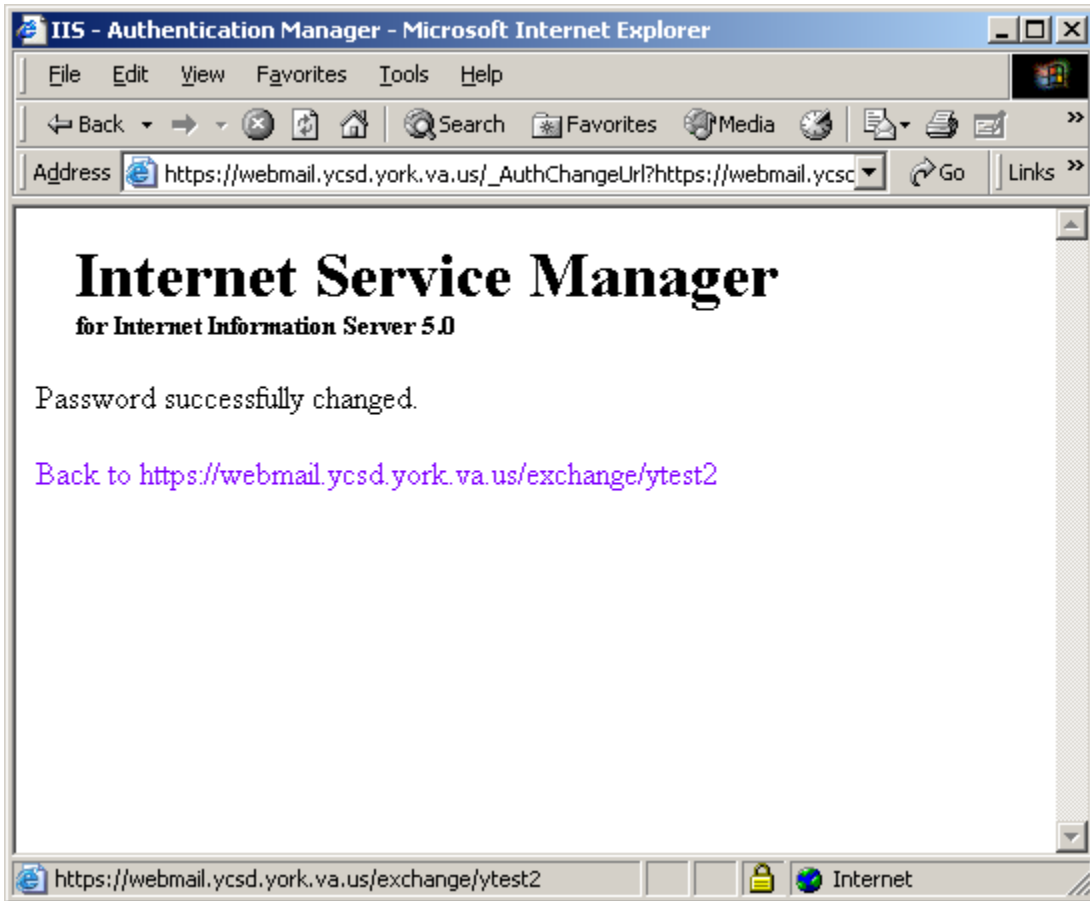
IIS - Authentication Manager - Microsoft Internet Explorer

File Edit View Favorites Tools Help

Back Search Favorites Media

Address https://webmail.ycsd.york.va.us/_AuthChangeUrl?https://webmail.ycsc Go Links

Internet Service Manager
for Internet Information Server 5.0

Password successfully changed.

Back to https://webmail.ycsd.york.va.us/exchange/ytest2

https://webmail.ycsd.york.va.us/exchange/ytest2 Internet